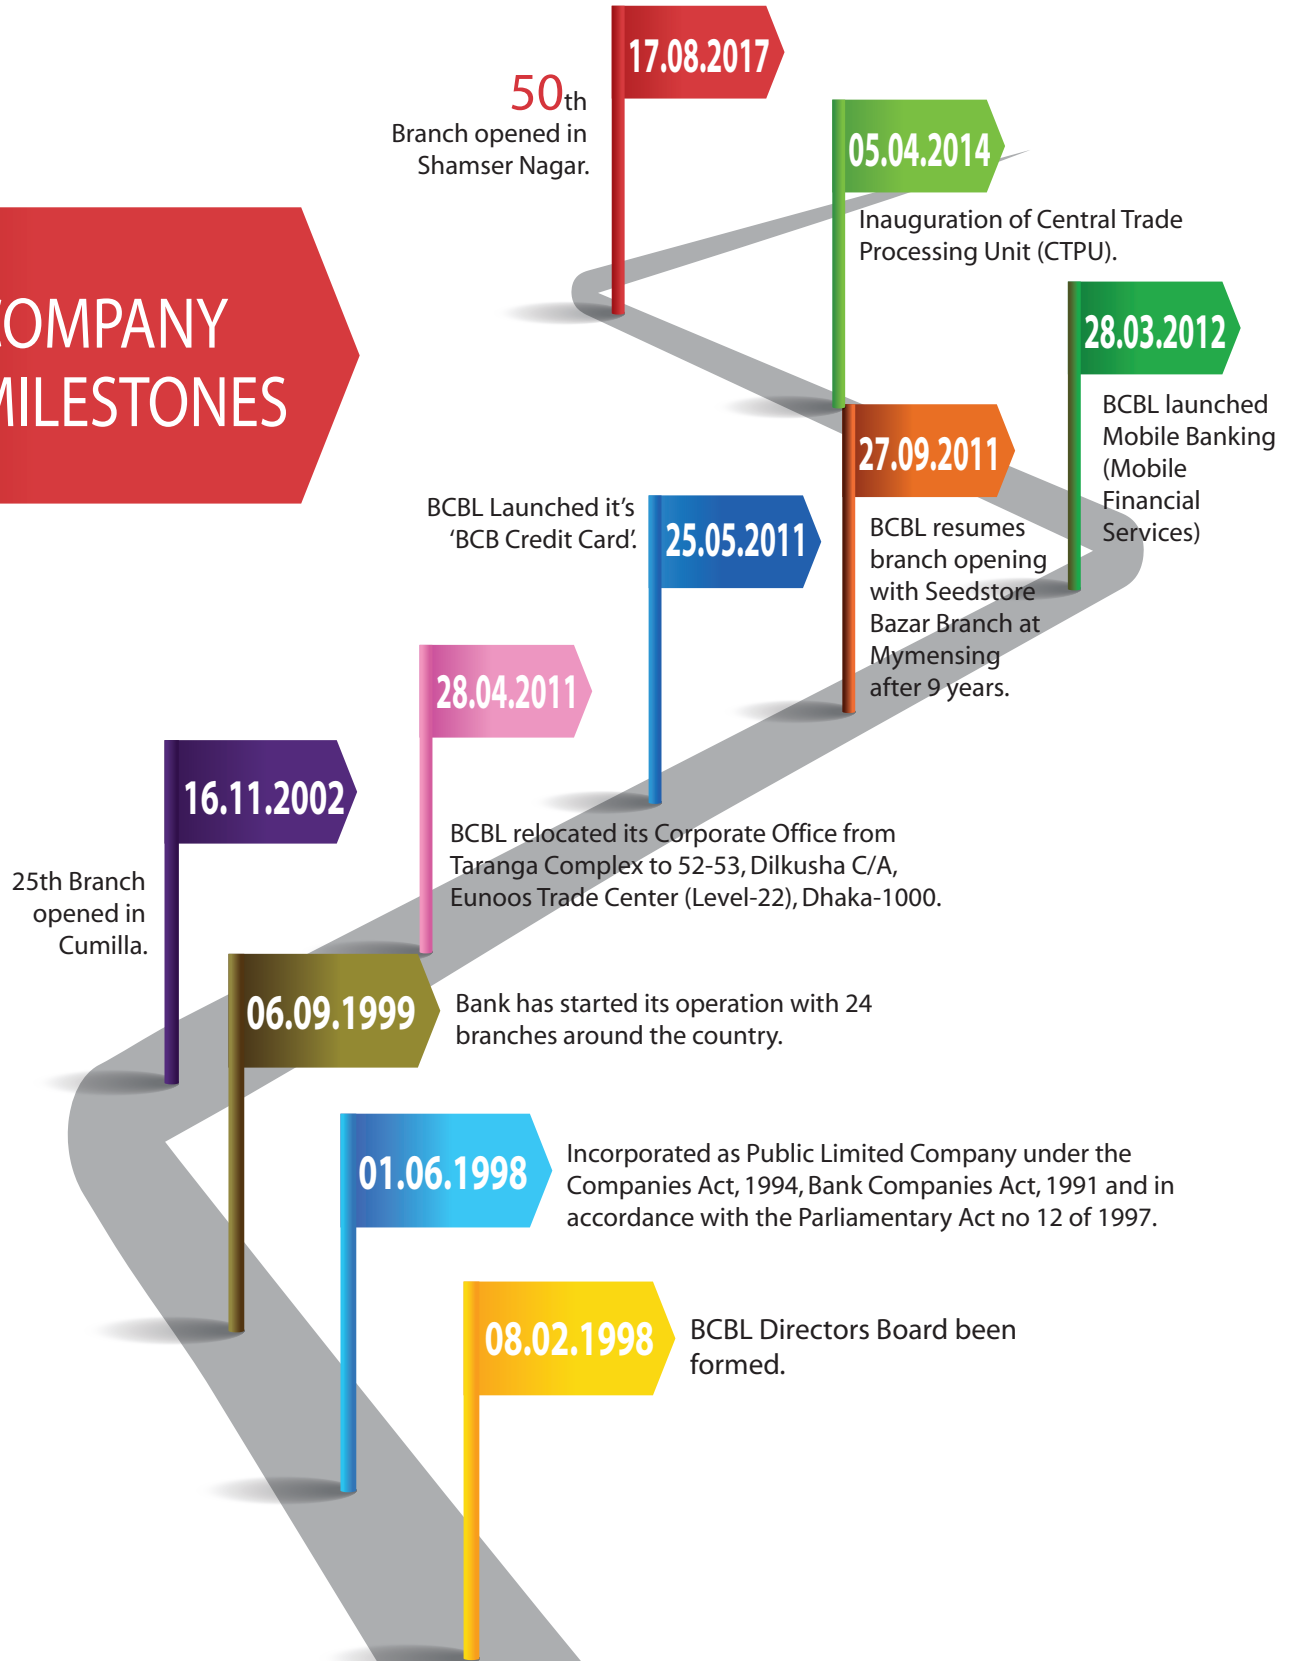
17.08.2017

50th
Branch opened in Shamser Nagar.

05.04.2014

Inauguration of Central Trade Processing Unit (CTPU).

OMPANY
ILESTONES

28.03.2012

BCBL launched Mobile Banking (Mobile Financial Services)

27.09.2011

BCBL resumes branch opening with Seedstore Bazar Branch at Mymensing after 9 years.

BCBL Launched it's 'BCB Credit Card'.

25.05.2011

28.04.2011

BCBL relocated its Corporate Office from Taranga Complex to 52-53, Dilkusha C/A, Eunoos Trade Center (Level-22), Dhaka-1000.

16.11.2002

25th Branch opened in Cumilla.

06.09.1999

Bank has started its operation with 24 branches around the country.

01.06.1998

Incorporated as Public Limited Company under the Companies Act, 1994, Bank Companies Act, 1991 and in accordance with the Parliamentary Act no 12 of 1997.

08.02.1998

BCBL Directors Board been formed.